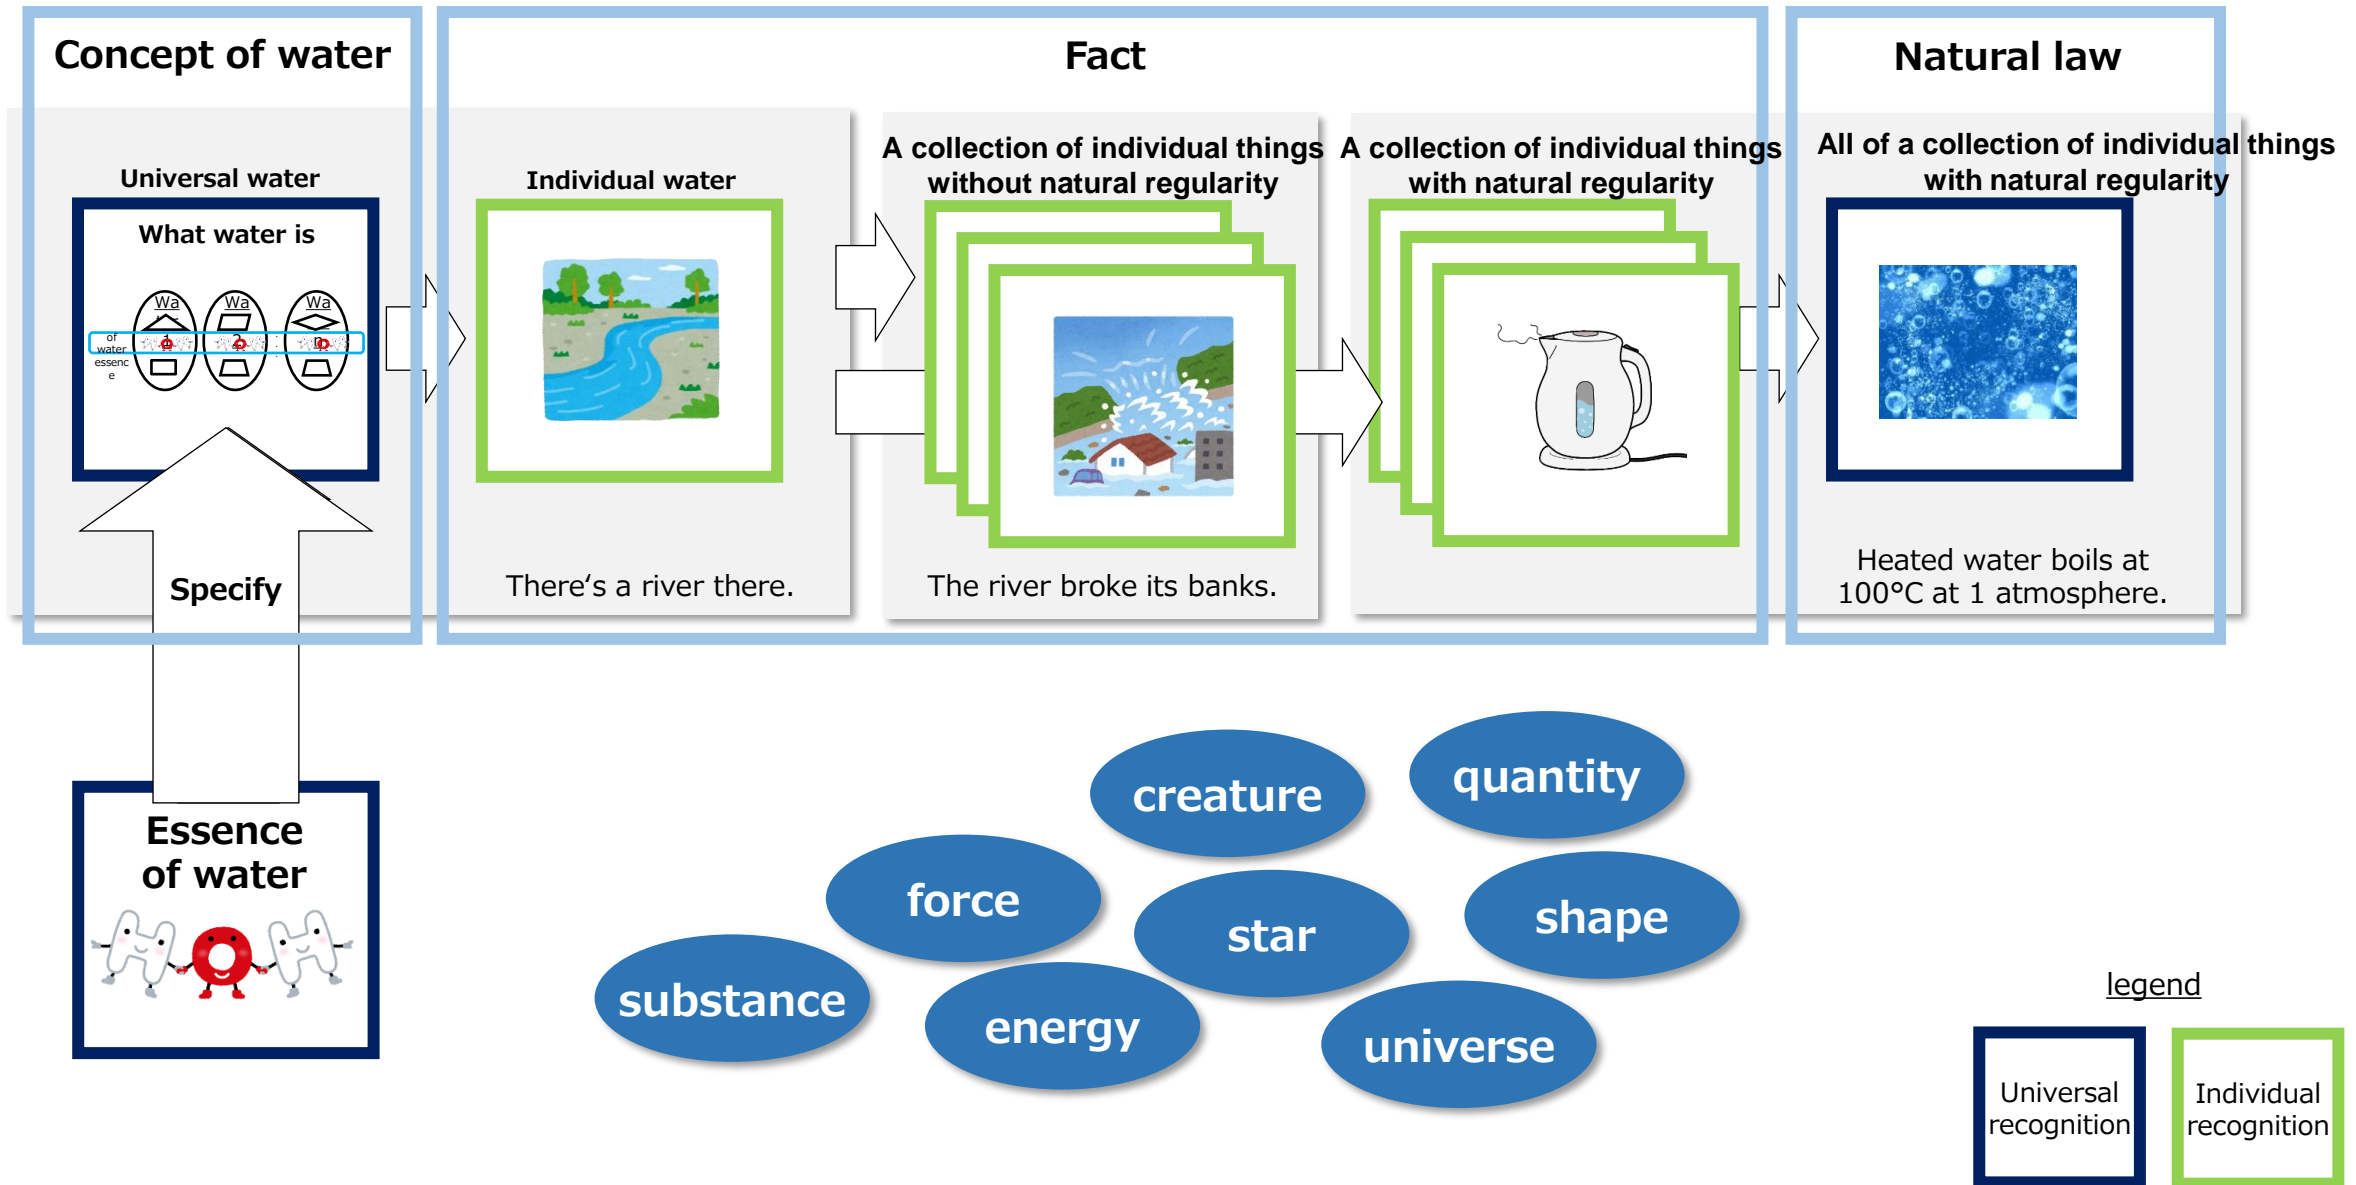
Concept of water

Fact

Natural law

Universal water

What water is

Wa

Wa

Wa

of water essence

Specify

Individual water

There's a river there.

A collection of individual things without natural regularity

The river broke its banks.

A collection of individual things with natural regularity

All of a collection of individual things with natural regularity

Heated water boils at 100°C at 1 atmosphere.

Essence of water

creature

quantity

force

star

shape

substance

energy

universe

legend

Universal recognition

Individual recognition